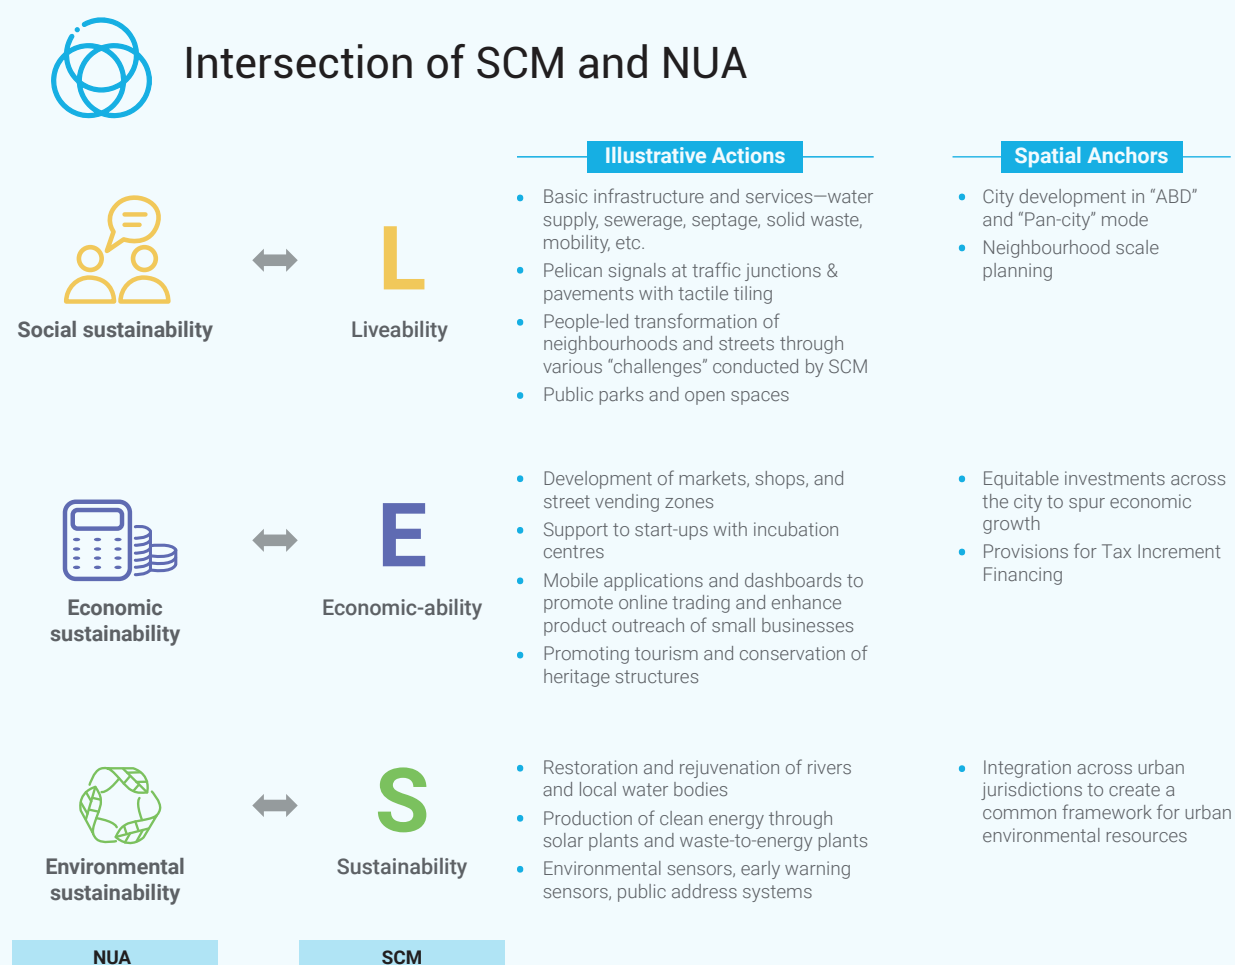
Intersection of SCM and NUA

Social sustainability

L

Liveability

Illustrative Actions

- Basic infrastructure and services—water supply, sewerage, septage, solid waste, mobility, etc.
- Pelican signals at traffic junctions & pavements with tactile tiling
- People-led transformation of neighbourhoods and streets through various "challenges" conducted by SCM
- Public parks and open spaces

Spatial Anchors

- City development in "ABD" and "Pan-city" mode
- Neighbourhood scale planning

Economic sustainability

E

Economic-ability

- Development of markets, shops, and street vending zones
- Support to start-ups with incubation centres
- Mobile applications and dashboards to promote online trading and enhance product outreach of small businesses
- Promoting tourism and conservation of heritage structures

- Equitable investments across the city to spur economic growth
- Provisions for Tax Increment Financing

Environmental sustainability

S

Sustainability

- Restoration and rejuvenation of rivers and local water bodies
- Production of clean energy through solar plants and waste-to-energy plants
- Environmental sensors, early warning sensors, public address systems

- Integration across urban jurisdictions to create a common framework for urban environmental resources

NUA

SCM